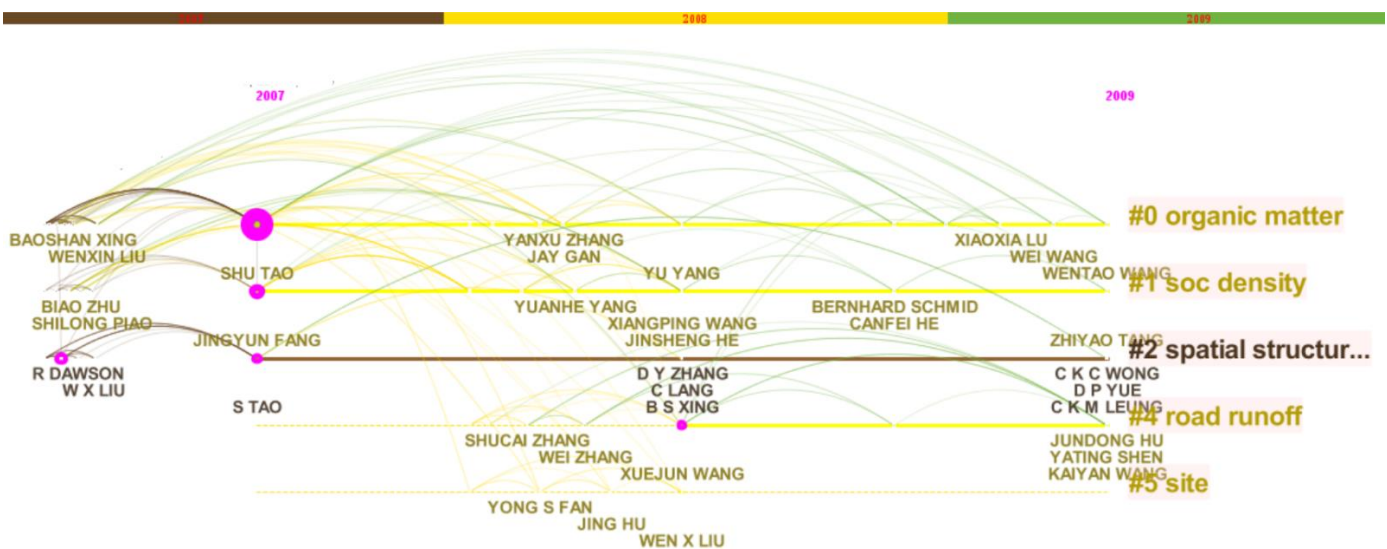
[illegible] 2008 2009

2007

2009

#0 organic matter

BAOSHAN XING
WENXIN LIU

YANXU ZHANG
JAY GAN

XIAOXIA LU
WEI WANG
WENTAO WANG

SHU TAO

YU YANG

#1 soc density

BIAO ZHU
SHILONG PIAO

YUANHE YANG
XIANGPING WANG
JINSHENG HE

BERNHARD SCHMID
CANFEI HE

JINGYUN FANG

ZHIYAO TANG

#2 spatial structur...

R DAWSON
W X LIU

D Y ZHANG
C LANG
B S XING

C K C WONG
D P YUE
C K M LEUNG

S TAO

#4 road runoff

SHUCAI ZHANG
WEI ZHANG
XUEJUN WANG

JUNDONG HU
YATING SHEN
KAIYAN WANG

#5 site

YONG S FAN
JING HU
WEN X LIU